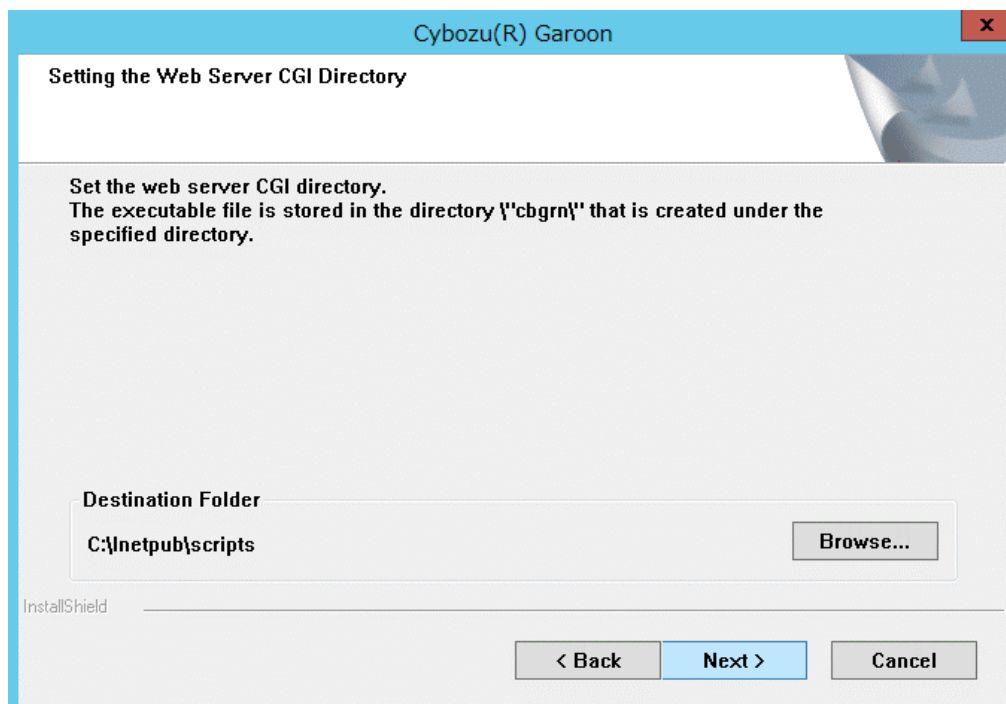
Cybozu(R) Garoon

x

Setting the Web Server CGI Directory

Set the web server CGI directory.
The executable file is stored in the directory \"cbgrn\" that is created under the specified directory.

Destination Folder

C:\Inetpub\scripts

Browse...

InstallShield

< Back

Next >

Cancel